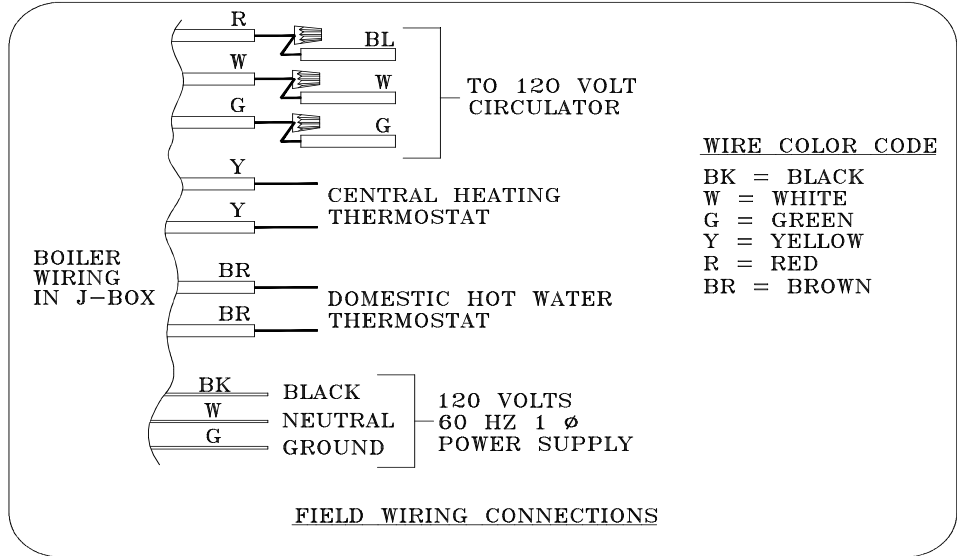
R
BL
W
W
G
G
TO 120 VOLT CIRCULATOR

Y
CENTRAL HEATING THERMOSTAT
Y

BOILER WIRING IN J-BOX

BR
DOMESTIC HOT WATER THERMOSTAT
BR

BK BLACK
W NEUTRAL
G GROUND
120 VOLTS 60 HZ 1 ø POWER SUPPLY

WIRE COLOR CODE
BK = BLACK
W = WHITE
G = GREEN
Y = YELLOW
R = RED
BR = BROWN

FIELD WIRING CONNECTIONS